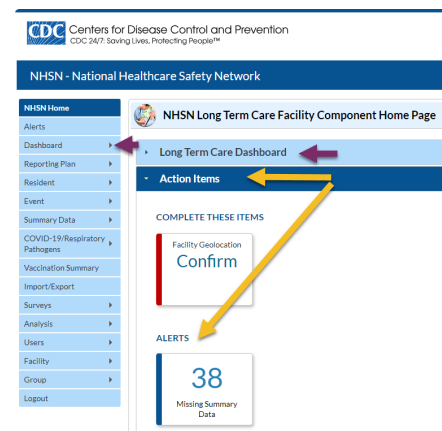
CDC Centers for Disease Control and Prevention
CDC 24/7: Saving Lives, Protecting People™

NHSN - National Healthcare Safety Network

NHSN Home
Alerts
Dashboard
Reporting Plan
Resident
Event
Summary Data
COVID-19/Respiratory Pathogens
Vaccination Summary
Import/Export
Surveys
Analysis
Users
Facility
Group
Logout

NHSN Long Term Care Facility Component Home Page

Long Term Care Dashboard

Action Items

COMPLETE THESE ITEMS

Facility Geolocation
Confirm

ALERTS

38
Missing Summary Data